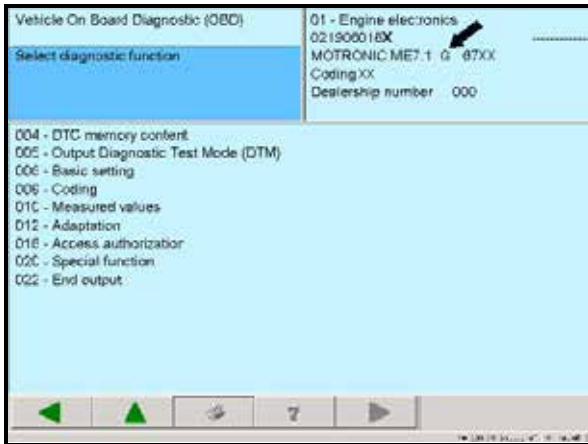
Vehicle On Board Diagnostic (OBD)

Select diagnostic function

01 - Engine electronics
021906018X
MOTRONIC ME7.1 G 67XX
Coding XX
Dealership number 000

004 - DTC memory content
005 - Output Diagnostic Test Mode (DTM)
006 - Basic setting
006 - Coding
010 - Measured values
012 - Adaptation
016 - Access authorization
020 - Special function
022 - End output

?

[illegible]